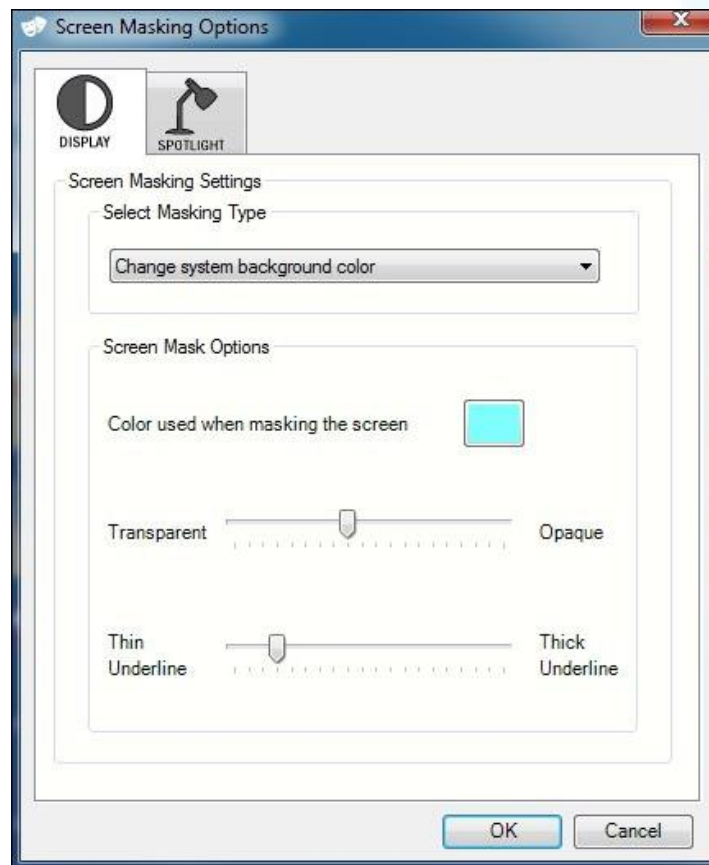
Screen Masking Options

DISPLAY

SPOTLIGHT

Screen Masking Settings

Select Masking Type

Change system background color

Screen Mask Options

Color used when masking the screen

Transparent

Opaque

Thin Underline

Thick Underline

OK

Cancel